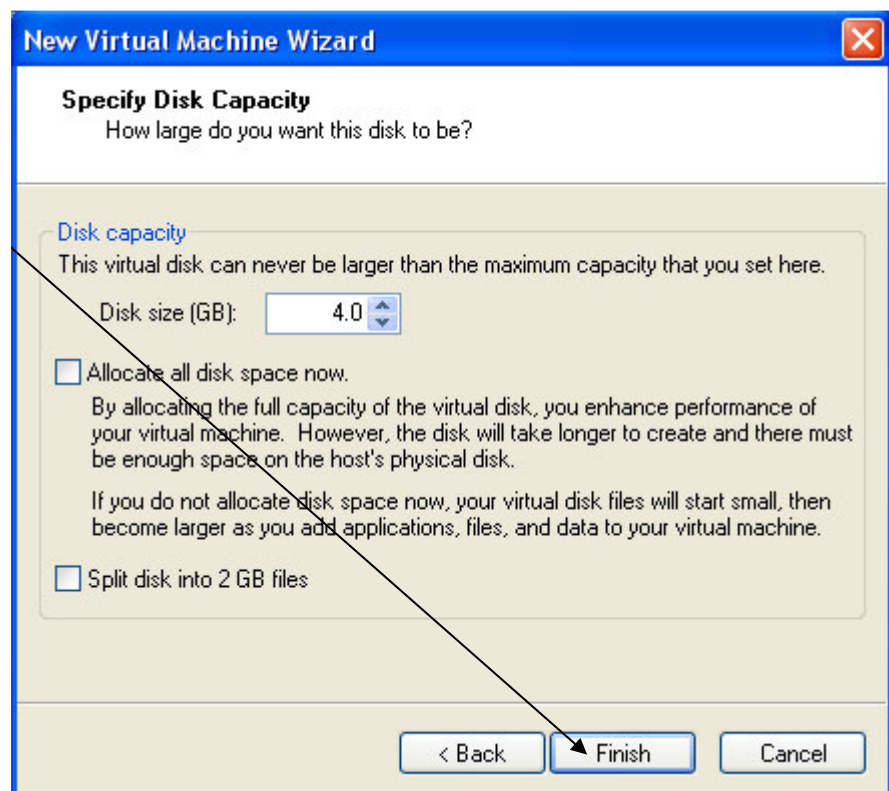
New Virtual Machine Wizard

Specify Disk Capacity
How large do you want this disk to be?

Disk capacity
This virtual disk can never be larger than the maximum capacity that you set here.

Disk size (GB): 4.0

Allocate all disk space now.

By allocating the full capacity of the virtual disk, you enhance performance of your virtual machine. However, the disk will take longer to create and there must be enough space on the host's physical disk.

If you do not allocate disk space now, your virtual disk files will start small, then become larger as you add applications, files, and data to your virtual machine.

Split disk into 2 GB files

< Back Finish Cancel